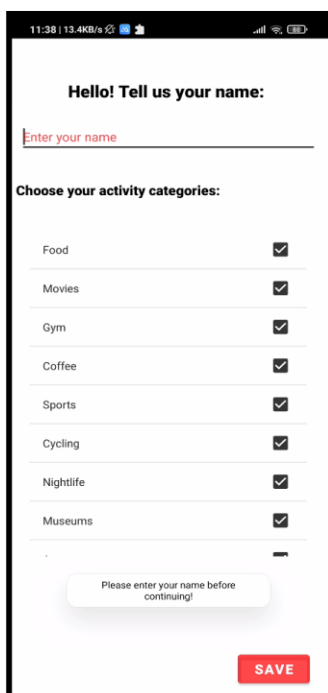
11:38 | 13.4KB/s

Hello! Tell us your name:

Enter your name

Choose your activity categories:

Food

Movies

Gym

Coffee

Sports

Cycling

Nightlife

Museums

Please enter your name before continuing!

SAVE